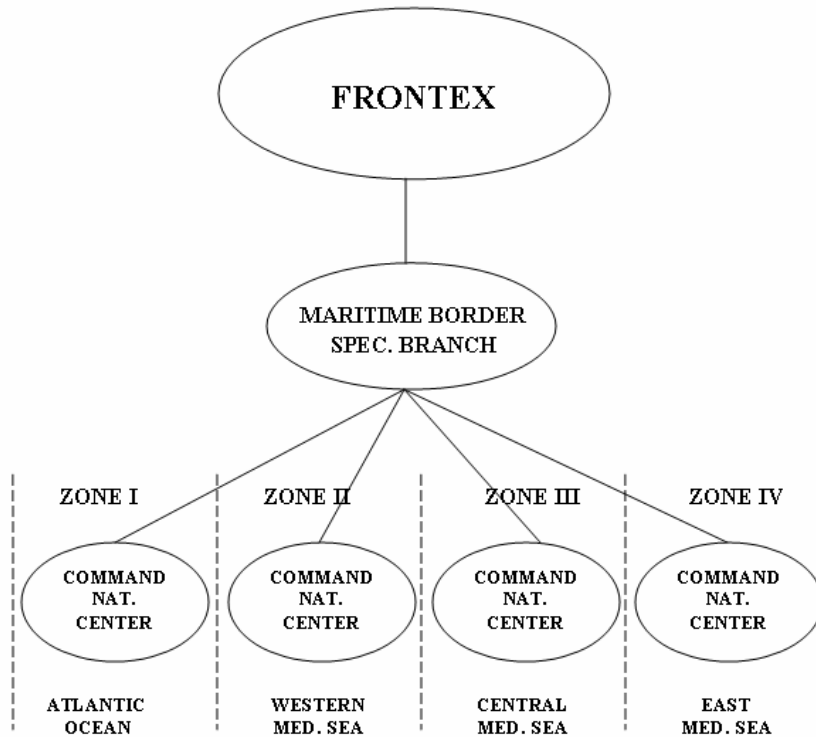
FRONTEX

MARITIME BORDER SPEC. BRANCH

ZONE I

COMMAND NAT. CENTER

ATLANTIC OCEAN

ZONE II

COMMAND NAT. CENTER

WESTERN MED. SEA

ZONE III

COMMAND NAT. CENTER

CENTRAL MED. SEA

ZONE IV

COMMAND NAT. CENTER

EAST MED. SEA